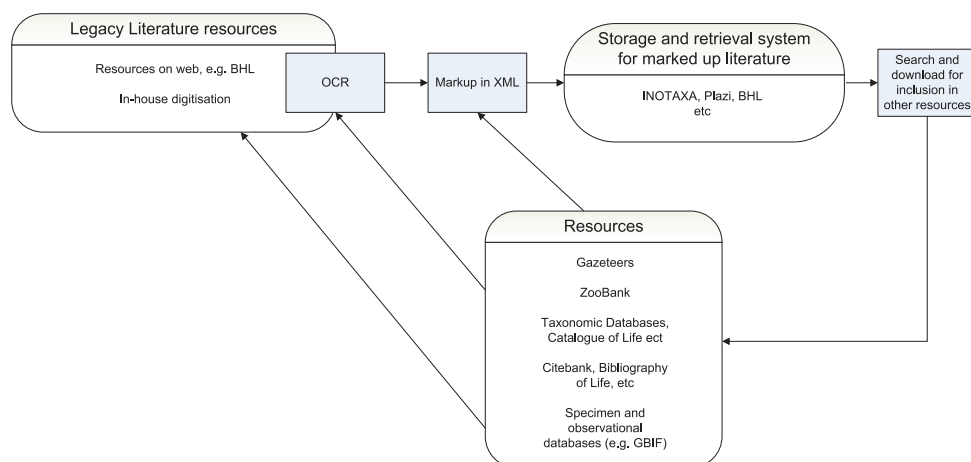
Legacy Literature resources

Resources on web, e.g. BHL

In-house digitisation

OCR

Markup in XML

Storage and retrieval system for marked up literature

INOTAXA, Plazi, BHL etc

Search and download for inclusion in other resources

Resources

Gazeteers

ZooBank

Taxonomic Databases, Catalogue of Life ect

Citebank, Bibliography of Life, etc

Specimen and observational databases (e.g. GBIF)